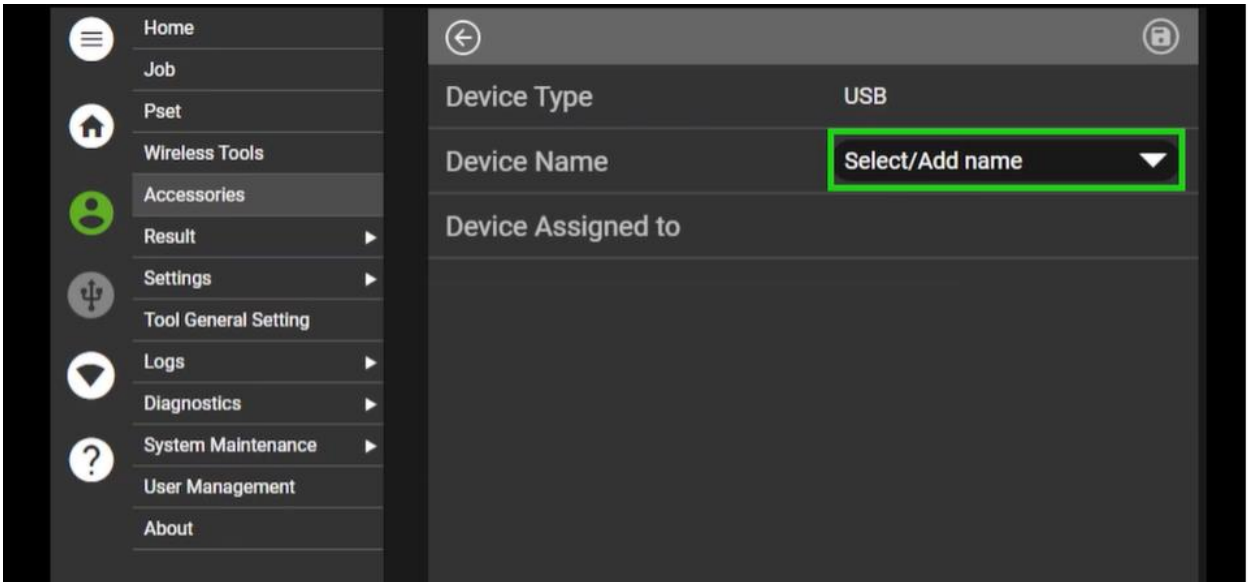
Home
Job
Pset
Wireless Tools
Accessories
Result
Settings
Tool General Setting
Logs
Diagnostics
System Maintenance
User Management
About

?

Device Type USB
Device Name Select/Add name
Device Assigned to